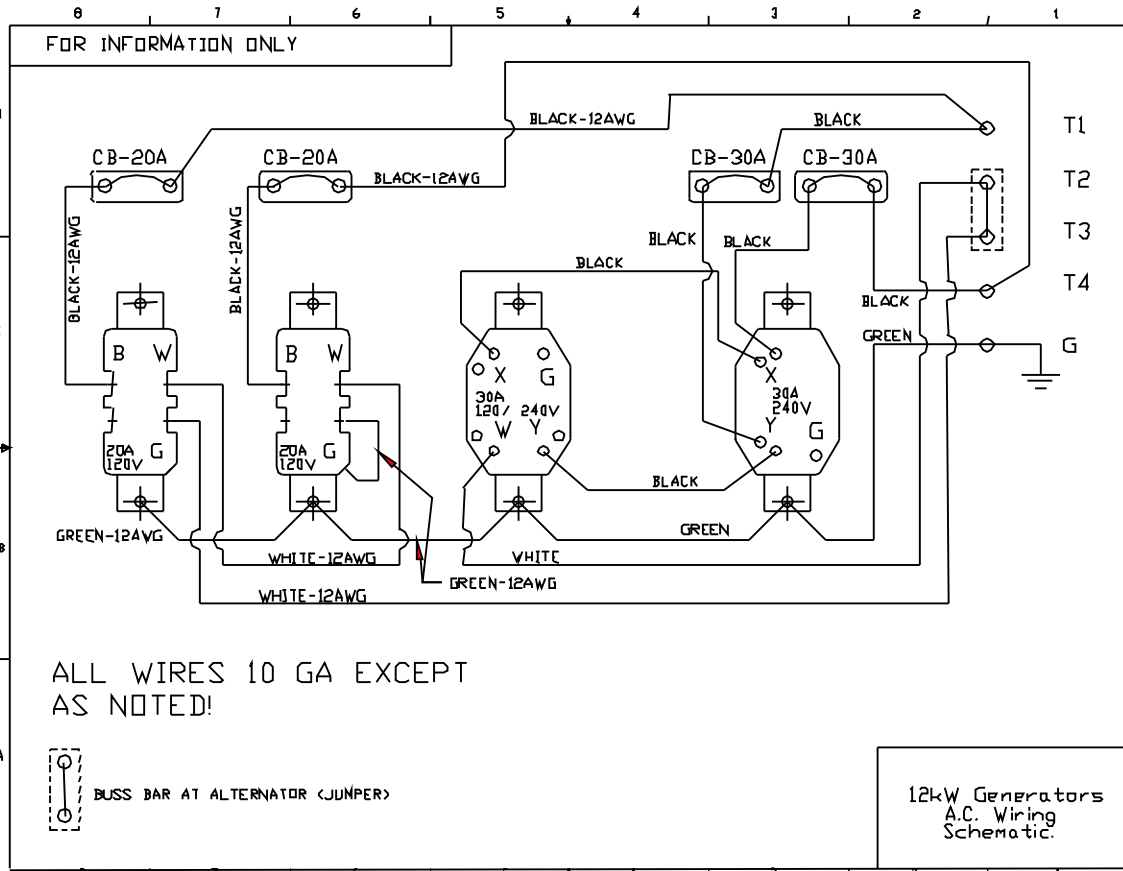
8 7 6 5 4 3 2 1

FOR INFORMATION ONLY

BLACK-12AWG
BLACK
T1
CB-20A
CB-20A
BLACK-12AWG
CB-30A
CB-30A
T2
T3
BLACK
BLACK
BLACK-12AWG
BLACK-12AWG
BLACK
T4
BLACK
GREEN
G
B W
B W
X G
30A 120/ 240V
W Y
X
30A 240V
Y G
20A 120V G
20A 120V G
BLACK
GREEN-12AWG
GREEN
WHITE-12AWG
WHITE
GREEN-12AWG
WHITE-12AWG

ALL WIRES 10 GA EXCEPT AS NOTED!

BUSS BAR AT ALTERNATOR (JUMPER)

12kW Generators
A.C. Wiring
Schematic.